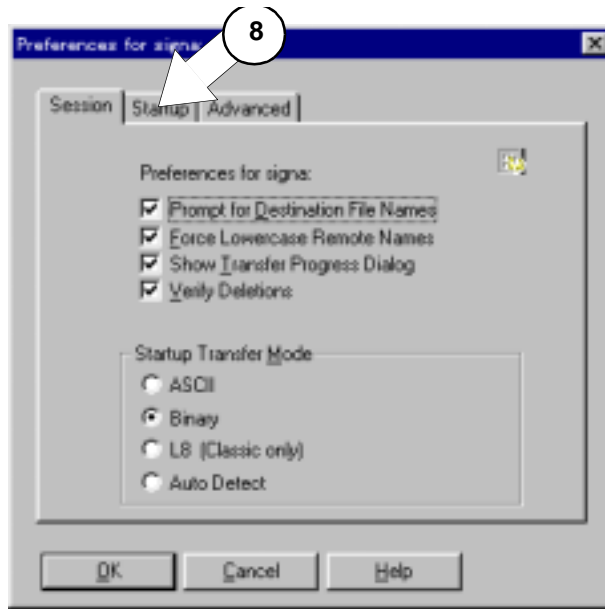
Preferences for signa

8

Session | Startup | Advanced

Preferences for signa:

Prompt for Destination File Names
Force Lowercase Remote Names
Show Transfer Progress Dialog
Verify Deletions

Startup Transfer Mode

ASCII
Binary
L8 (Classic only)
Auto Detect

OK | Cancel | Help